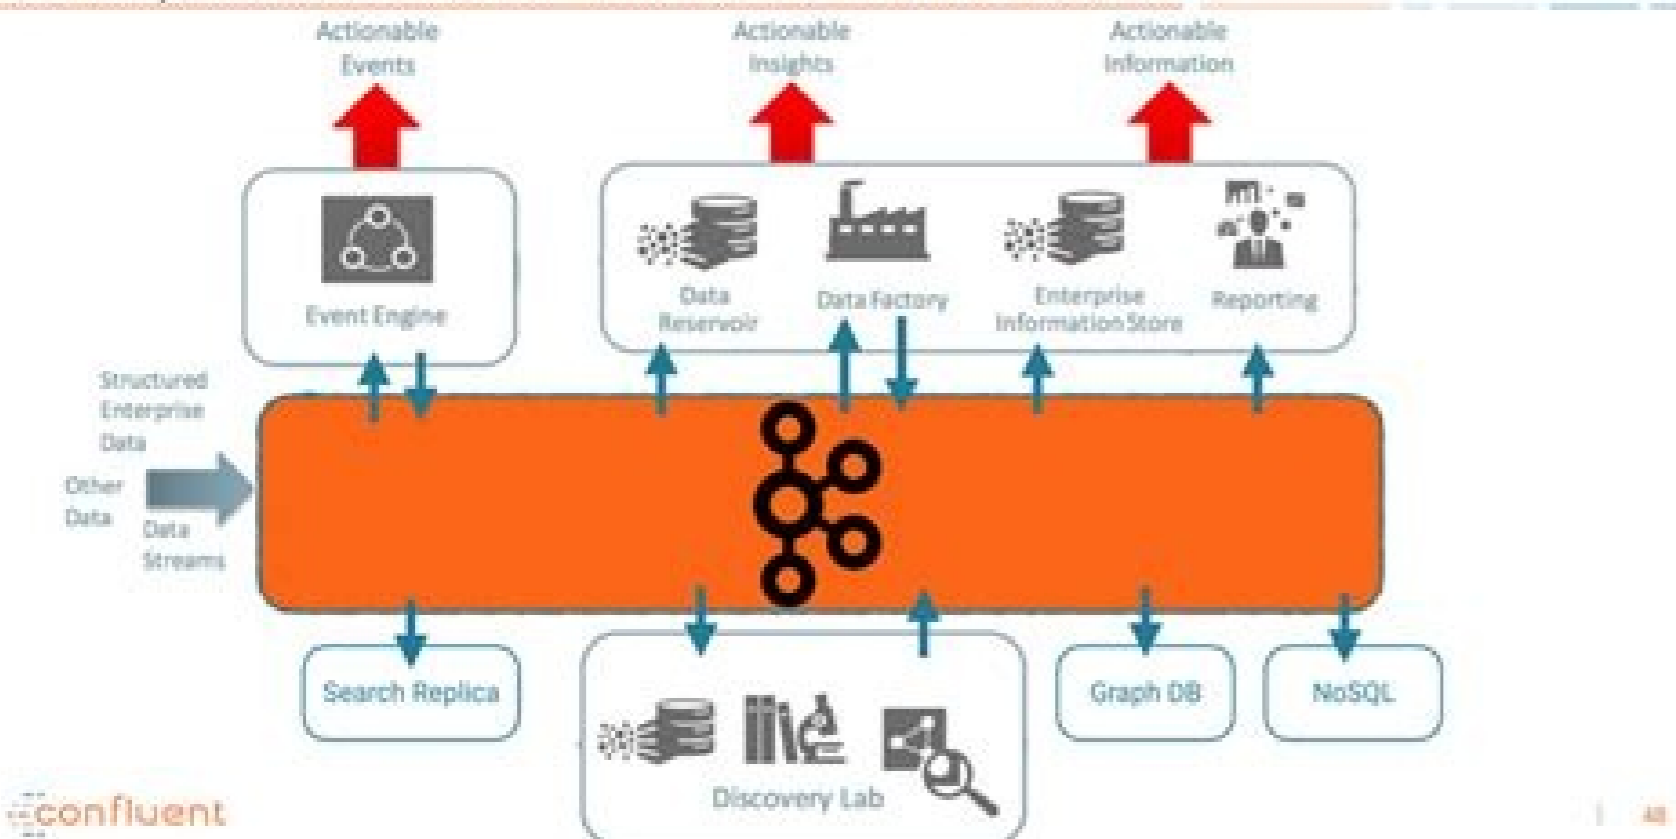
Actionable Events

Actionable Insights

Actionable Information

Event Engine

Data Reservoir

Data Factory

Enterprise Information Store

Reporting

Structured Enterprise Data

Other Data

Data Streams

Search Replica

Discovery Lab

Graph DB

NoSQL

confluent

48